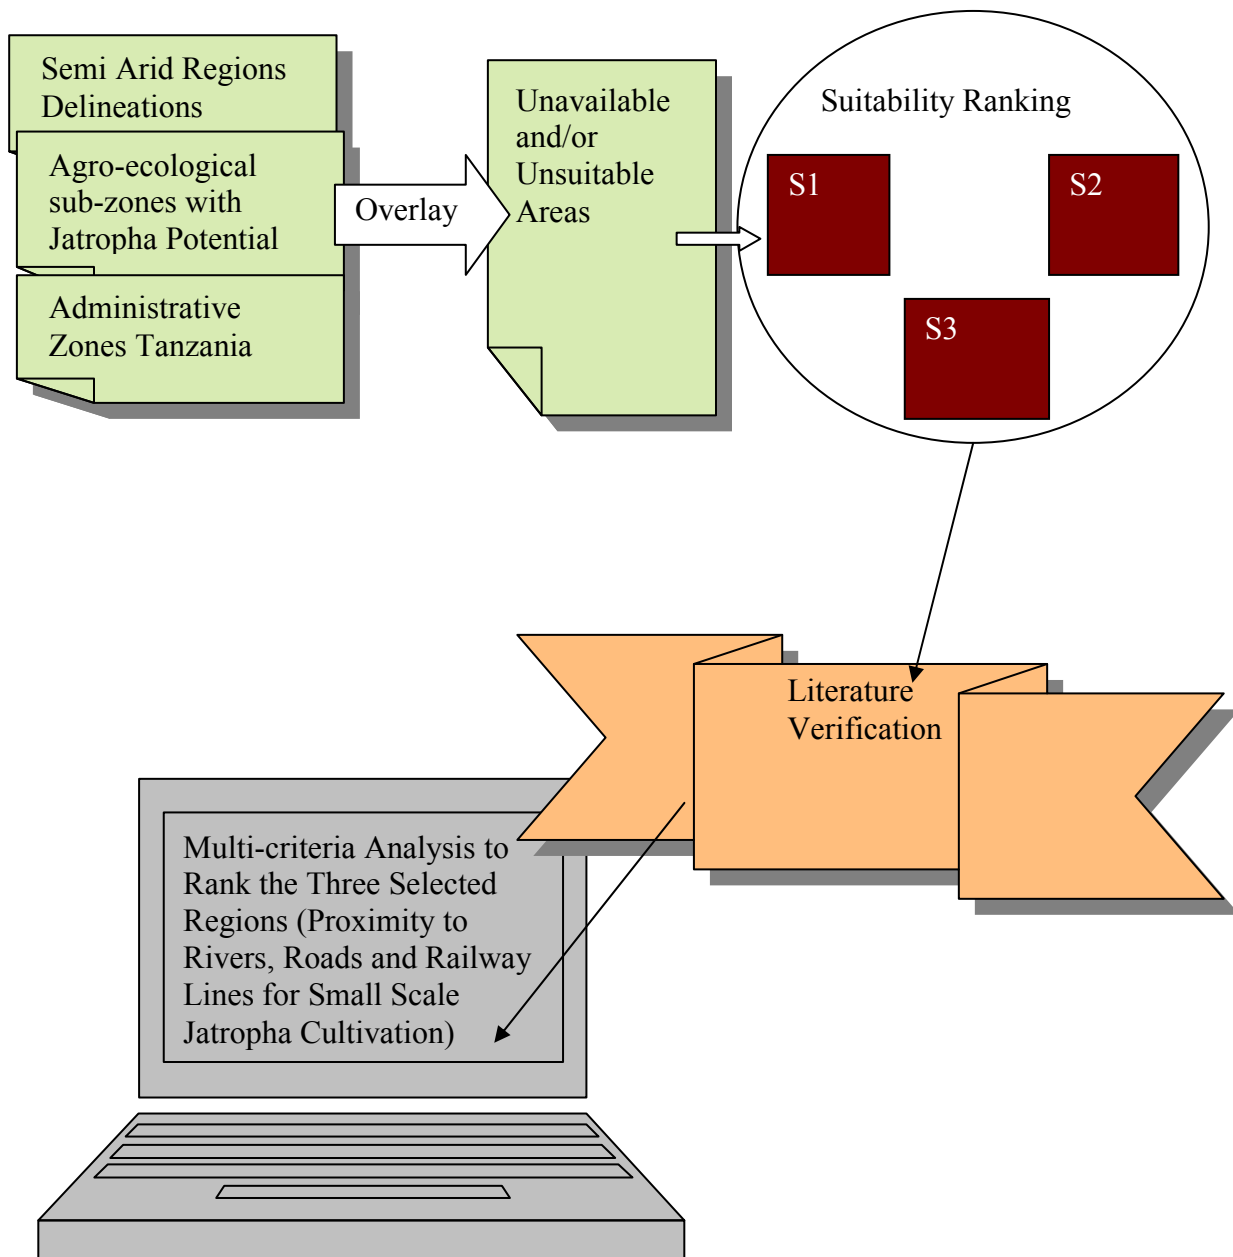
Semi Arid Regions Delineations

Agro-ecological sub-zones with Jatropha Potential

Administrative Zones Tanzania

Overlay

Unavailable and/or Unsuitable Areas

Suitability Ranking

S1

S2

S3

Literature Verification

Multi-criteria Analysis to Rank the Three Selected Regions (Proximity to Rivers, Roads and Railway Lines for Small Scale Jatropha Cultivation)